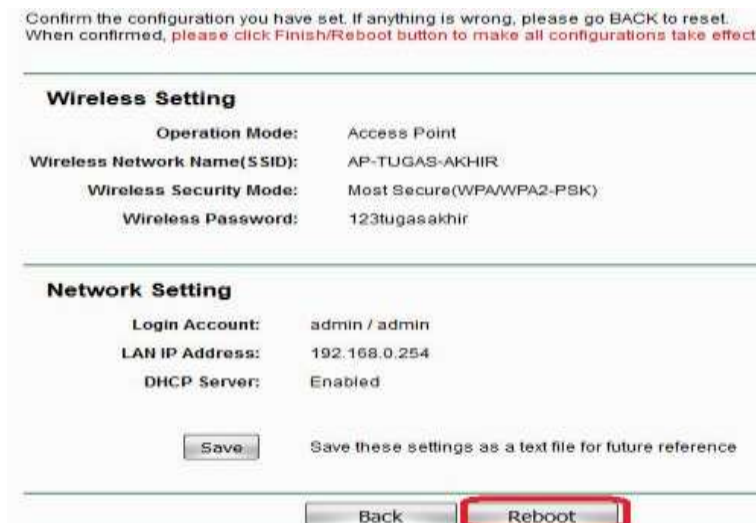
Confirm the configuration you have set. If anything is wrong, please go BACK to reset. When confirmed, please click Finish/Reboot button to make all configurations take effect

Wireless Setting

| | |
|---|---|
| Operation Mode: | Access Point |
| Wireless Network Name(SSID): | AP-TUGAS-AKHIR |
| Wireless Security Mode: | Most Secure(WPA/WPA2-PSK) |
| Wireless Password: | 123tugasakhir |

Network Setting

| | |
|---|---|
| Login Account: | admin / admin |
| LAN IP Address: | 192.168.0.254 |
| DHCP Server: | Enabled |

Save   Save these settings as a text file for future reference

Back   Reboot